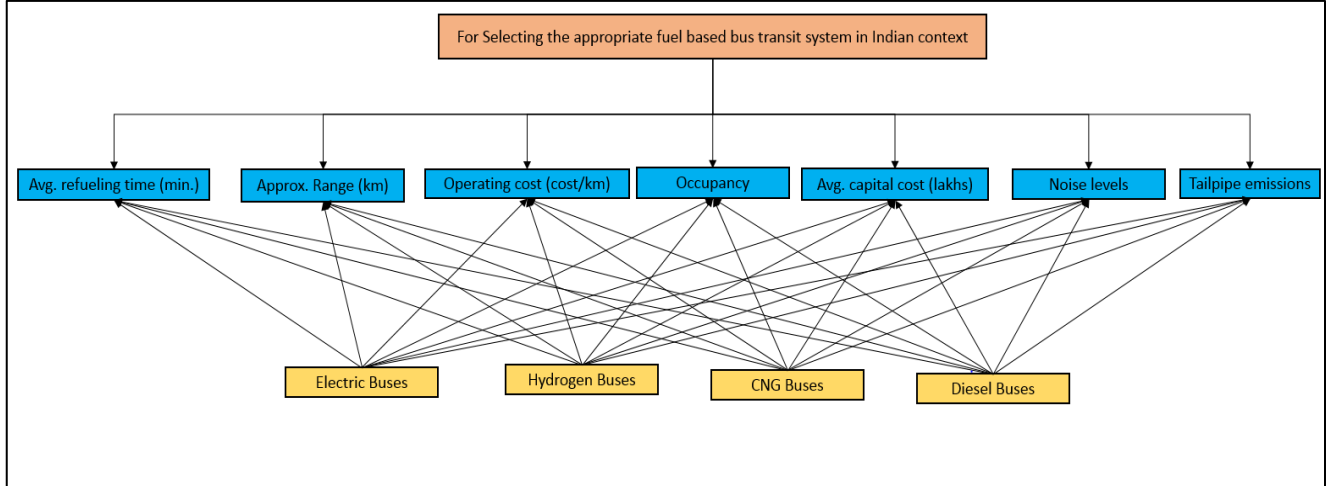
For Selecting the appropriate fuel based bus transit system in Indian context

Avg. refueling time (min.)

Approx. Range (km)

Operating cost (cost/km)

Occupancy

Avg. capital cost (lakhs)

Noise levels

Tailpipe emissions

Electric Buses

Hydrogen Buses

CNG Buses

Diesel Buses